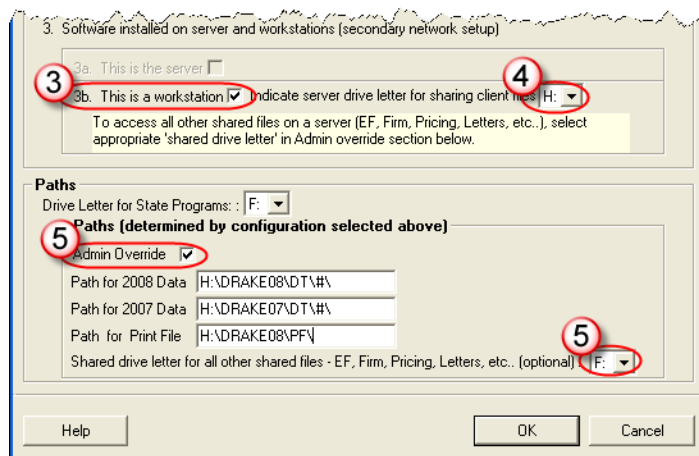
3. Software installed on server and workstations (secondary network setup)

3a. This is the server

3

3b. This is a workstation ✓ Indicate server drive letter for sharing client files

4

H:

To access all other shared files on a server (EF, Firm, Pricing, Letters, etc..), select appropriate 'shared drive letter' in Admin override section below.

Paths

Drive Letter for State Programs: : F:

5

Paths (determined by configuration selected above)

Admin Override ✓

Path for 2008 Data H:\DRAKE08\DT\#\

Path for 2007 Data H:\DRAKE07\DT\#\

Path for Print File H:\DRAKE08\PF\

5

Shared drive letter for all other shared files - EF, Firm, Pricing, Letters, etc.. (optional) : F:

Help

OK

Cancel